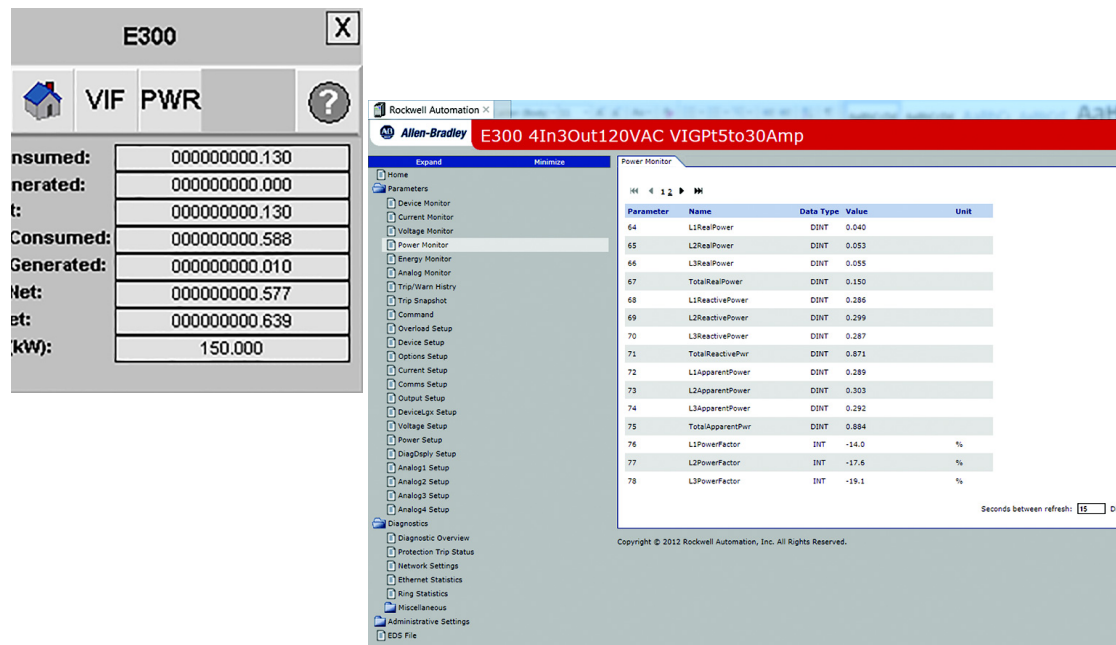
E300

X

VIF PWR

?

nsumed: 000000000.130
nerated: 000000000.000
t: 000000000.130
Consumed: 000000000.588
Generated: 000000000.010
Net: 000000000.577
et: 000000000.639
(kW): 150.000

Rockwell Automation ×

Allen-Bradley E300 4In3Out120VAC VIGPt5to30Amp

Expand Minimize

Home
Parameters
Device Monitor
Current Monitor
Voltage Monitor
Power Monitor
Energy Monitor
Analog Monitor
Trip/Warn Histry
Trip Snapshot
Command
Overload Setup
Device Setup
Options Setup
Current Setup
Comms Setup
Output Setup
DeviceLgx Setup
Voltage Setup
Power Setup
DiagDsply Setup
Analog1 Setup
Analog2 Setup
Analog3 Setup
Analog4 Setup
Diagnostics
Diagnostic Overview
Protection Trip Status
Network Settings
Ethernet Statistics
Ring Statistics
Miscellaneous
Administrative Settings
EDS File

Power Monitor

1 2

| Parameter | Name | Data Type | Value | Unit |
|---|---|---|---|---|
| 64 | L1RealPower | DINT | 0.040 | |
| 65 | L2RealPower | DINT | 0.053 | |
| 66 | L3RealPower | DINT | 0.055 | |
| 67 | TotalRealPower | DINT | 0.150 | |
| 68 | L1ReactivePower | DINT | 0.286 | |
| 69 | L2ReactivePower | DINT | 0.299 | |
| 70 | L3ReactivePower | DINT | 0.287 | |
| 71 | TotalReactivePwr | DINT | 0.871 | |
| 72 | L1ApparentPower | DINT | 0.289 | |
| 73 | L2ApparentPower | DINT | 0.303 | |
| 74 | L3ApparentPower | DINT | 0.292 | |
| 75 | TotalApparentPwr | DINT | 0.884 | |
| 76 | L1PowerFactor | INT | -14.0 | % |
| 77 | L2PowerFactor | INT | -17.6 | % |
| 78 | L3PowerFactor | INT | -19.1 | % |

Seconds between refresh: 15 D

Copyright © 2012 Rockwell Automation, Inc. All Rights Reserved.